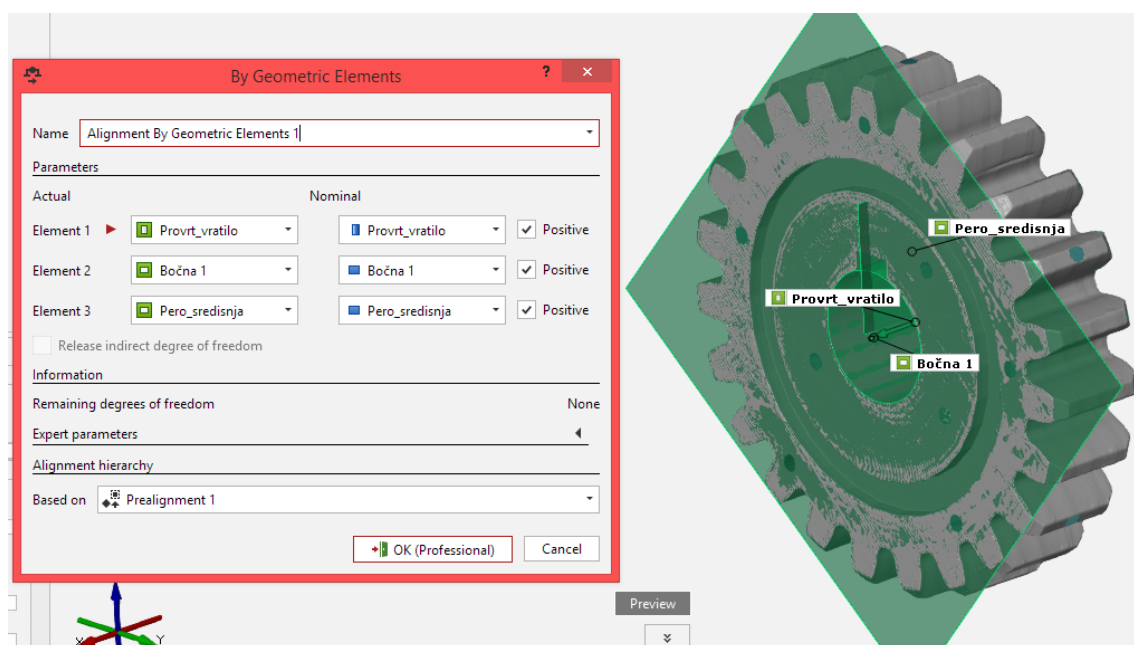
By Geometric Elements ? ×

Name Alignment By Geometric Elements 1

Parameters

Actual Nominal

Element 1 Provrt_vratilo Provrt_vratilo Positive

Element 2 Bočna 1 Bočna 1 Positive

Element 3 Pero_sredisnja Pero_sredisnja Positive

Release indirect degree of freedom

Information

Remaining degrees of freedom None

Expert parameters

Alignment hierarchy

Based on Prealignment 1

OK (Professional) Cancel

Pero_sredisnja

Provrt_vratilo

Bočna 1

Preview

X Y